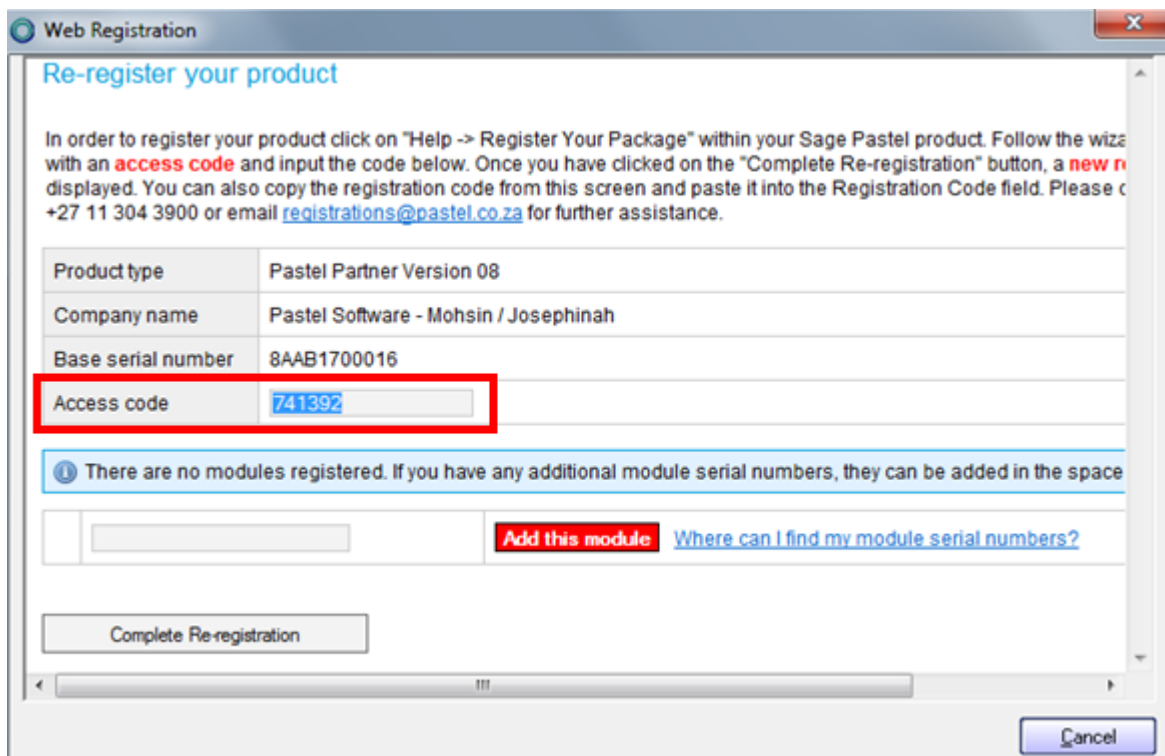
Web Registration

Re-register your product

In order to register your product click on "Help -> Register Your Package" within your Sage Pastel product. Follow the wiza with an access code and input the code below. Once you have clicked on the "Complete Re-registration" button, a new r displayed. You can also copy the registration code from this screen and paste it into the Registration Code field. Please c +27 11 304 3900 or email registrations@pastel.co.za for further assistance.

| | |
|---|---|
| Product type | Pastel Partner Version 08 |
| Company name | Pastel Software - Mohsin / Josephinah |
| Base serial number | 8AAB1700016 |
| Access code | 741392 |

There are no modules registered. If you have any additional module serial numbers, they can be added in the space

Add this module  Where can I find my module serial numbers?

Complete Re-registration

Cancel